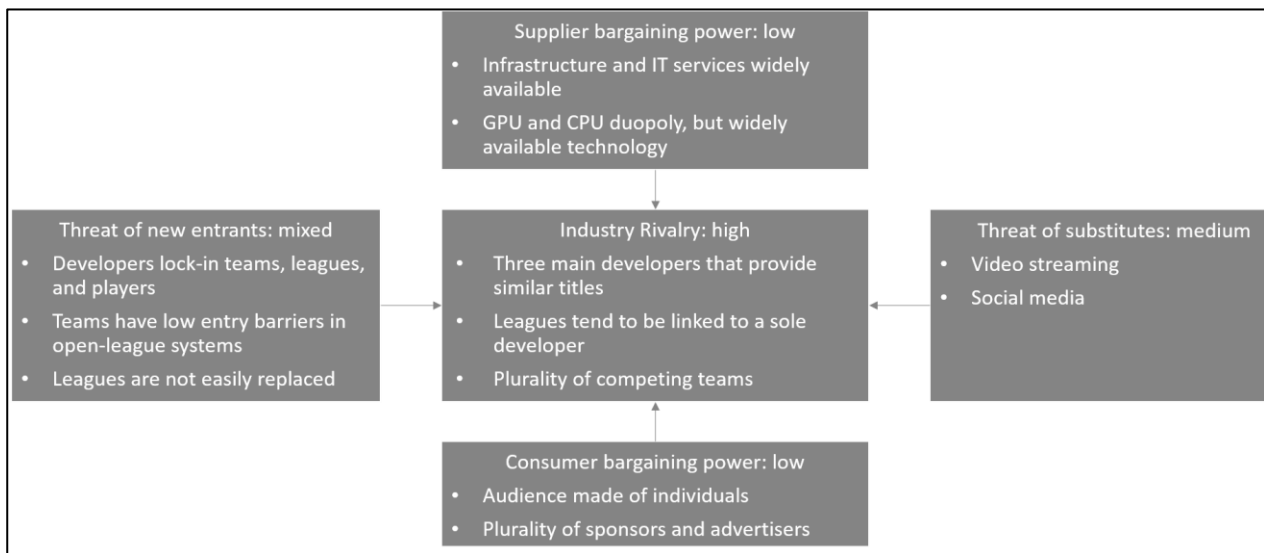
Supplier bargaining power: low
- Infrastructure and IT services widely available
- GPU and CPU duopoly, but widely available technology

Threat of new entrants: mixed
- Developers lock-in teams, leagues, and players
- Teams have low entry barriers in open-league systems
- Leagues are not easily replaced

Industry Rivalry: high
- Three main developers that provide similar titles
- Leagues tend to be linked to a sole developer
- Plurality of competing teams

Threat of substitutes: medium
- Video streaming
- Social media

Consumer bargaining power: low
- Audience made of individuals
- Plurality of sponsors and advertisers